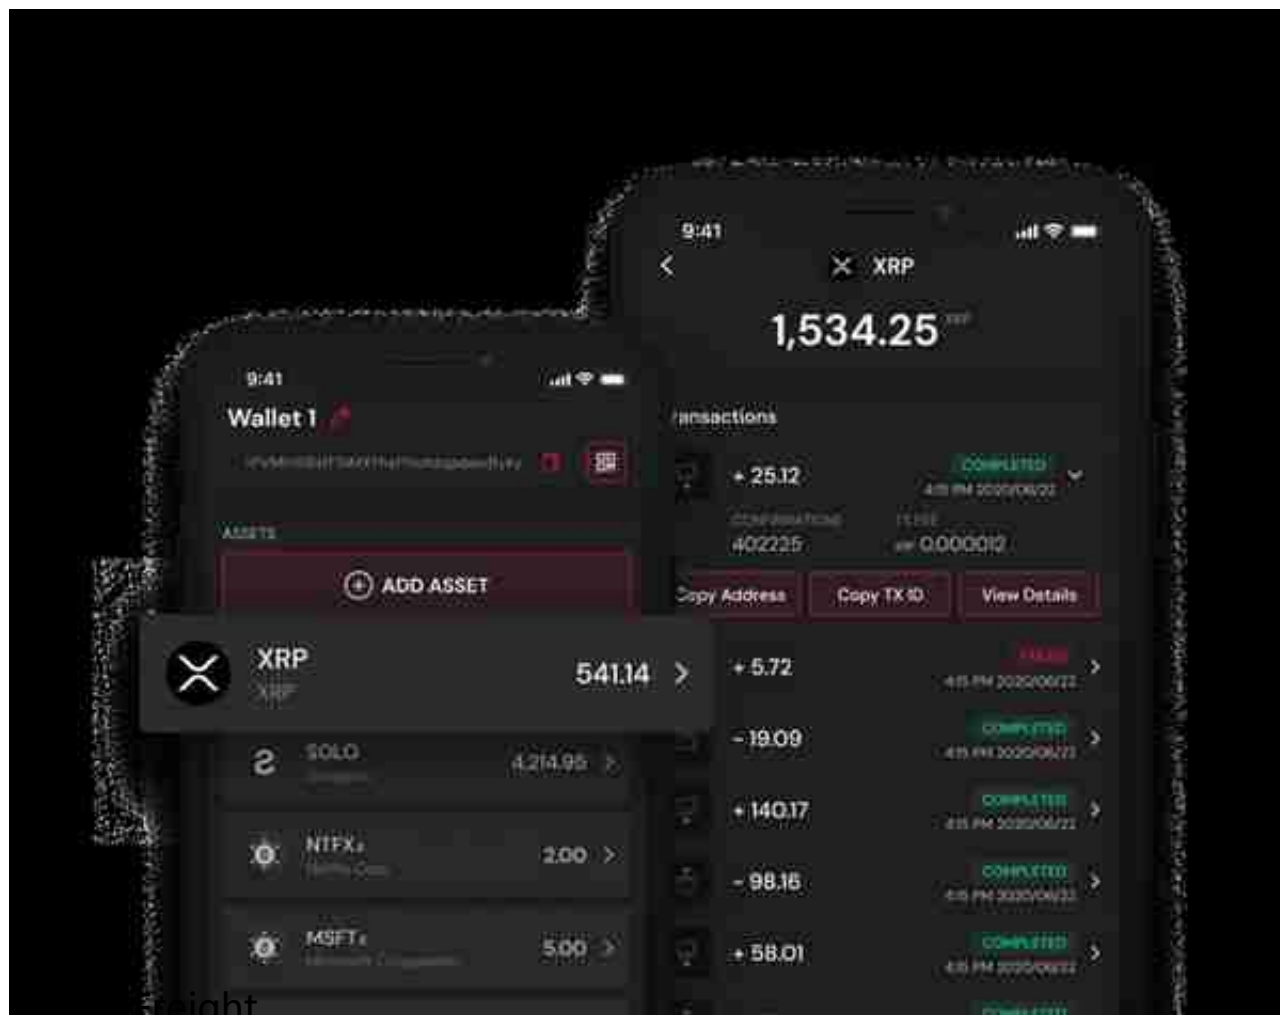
9:41
XRP
1,534.25 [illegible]
ansactions
+ 25.12
COMPLETED
4:15 PM 2020/06/22
CONFIRMATIONS
402225
FEE
0.000012
Copy Address
Copy TX ID
View Details
+ 5.72
FAILED
4:15 PM 2020/06/22
- 19.09
COMPLETED
4:15 PM 2020/06/22
+ 140.17
COMPLETED
4:15 PM 2020/06/22
- 98.16
COMPLETED
4:15 PM 2020/06/22
+ 58.01
COMPLETED
4:15 PM 2020/06/22
COMPLETED

9:41
Wallet 1
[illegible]
ASSETS
ADD ASSET
XRP
XRP
541.14
SOLO
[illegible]
4,214.95
NTFXx
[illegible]
2.00
MSFTx
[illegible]
5.00
reight